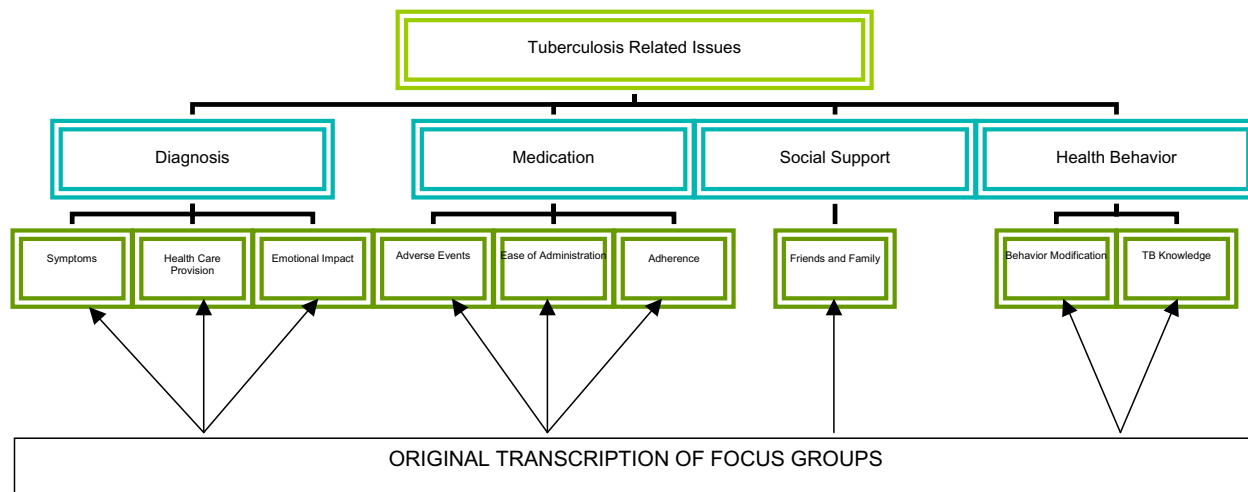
Tuberculosis Related Issues

Diagnosis

Medication

Social Support

Health Behavior

Symptoms

Health Care Provision

Emotional Impact

Adverse Events

Ease of Administration

Adherence

Friends and Family

Behavior Modification

TB Knowledge

ORIGINAL TRANSCRIPTION OF FOCUS GROUPS